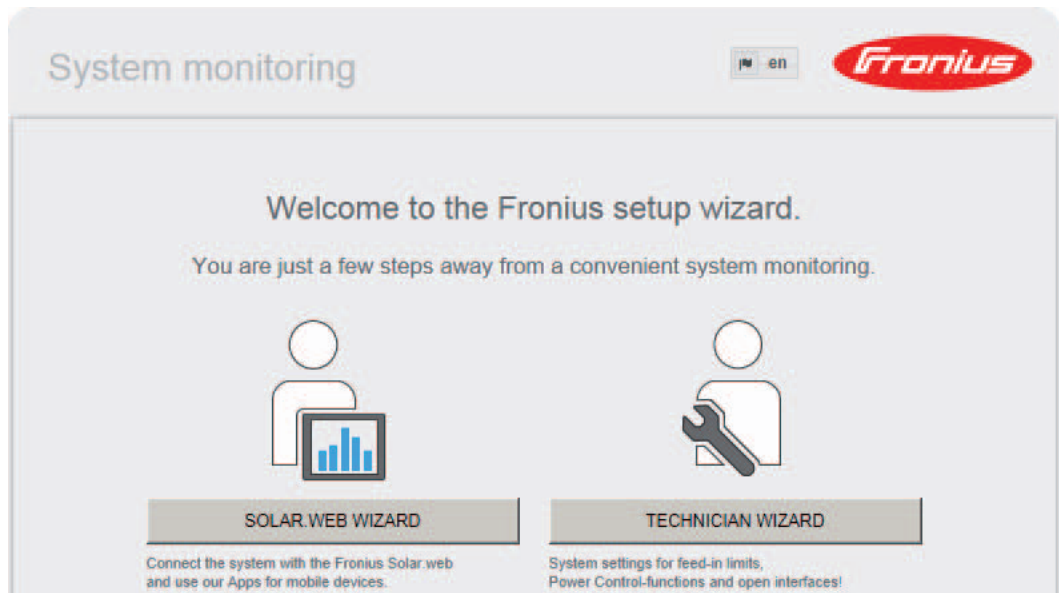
System monitoring

en

Fronius

Welcome to the Fronius setup wizard.

You are just a few steps away from a convenient system monitoring.

SOLAR.WEB WIZARD

TECHNICIAN WIZARD

Connect the system with the Fronius Solar.web and use our Apps for mobile devices.

System settings for feed-in limits, Power Control-functions and open interfaces!